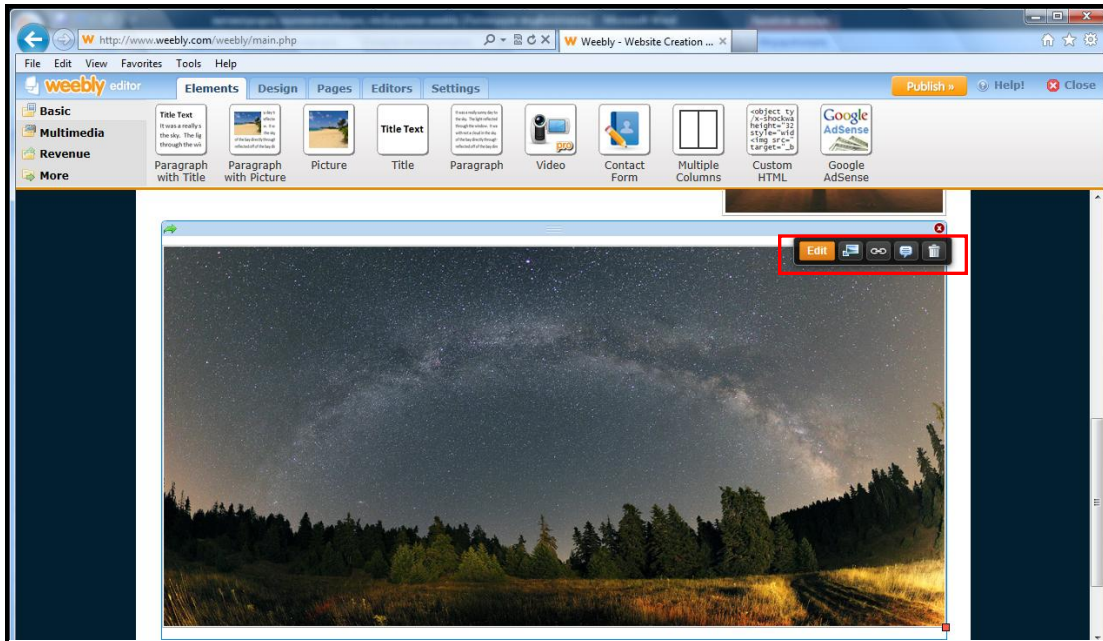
http://www.weebly.com/weebly/main.php

Weebly - Website Creation ...

File Edit View Favorites Tools Help

weebly editor

Elements Design Pages Editors Settings

Publish » Help! Close

Basic
Multimedia
Revenue
More

Title Text It was a really s the sky. The lig through the win

Paragraph with Title

Paragraph with Picture

Picture

Title Text

Title

Paragraph

Video

Contact Form

Multiple Columns

<object ty /x-shockwa height="32 style="wid <img src=" target="_b

Custom HTML

Google AdSense

Google AdSense

Edit